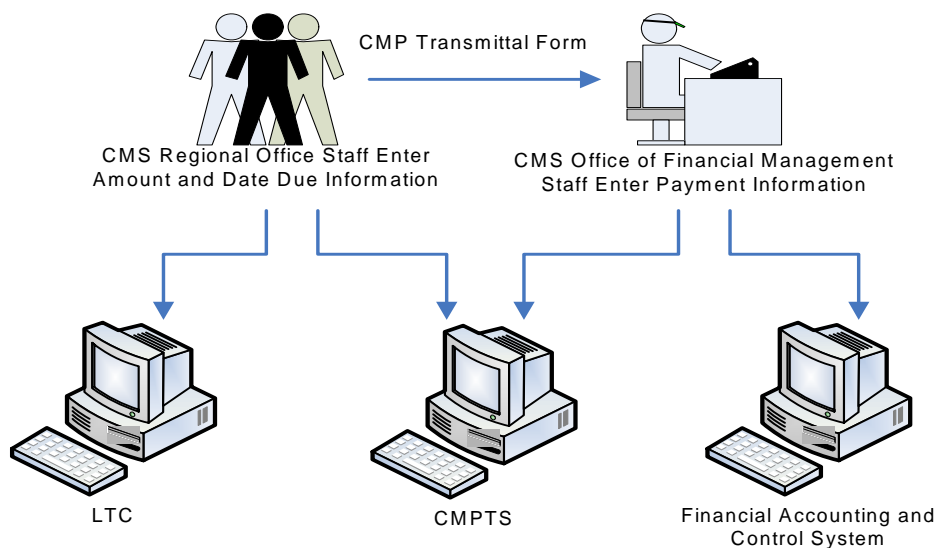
CMP Transmittal Form

CMS Regional Office Staff Enter Amount and Date Due Information

CMS Office of Financial Management Staff Enter Payment Information

LTC

CMPTS

Financial Accounting and Control System